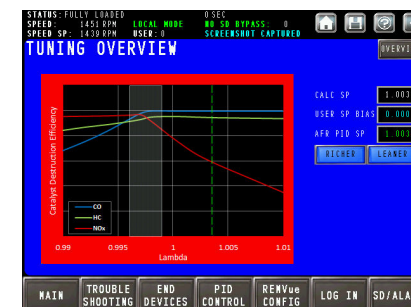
STATUS: FULLY LOADED
SPEED: 1451 RPM
SPEED SP: 1439 RPM
LOCAL MODE
USER: 0
0 SEC
HB SD BYPASS: 0
SCREENSHOT CAPTURED

TUNING OVERVIEW
OVERVI

Catalyst Destruction Efficiency
CO
HC
NOx
0.99
0.995
1
1.005
1.01
Lambda

CALC SP
1.003
USER SP BIAS
0.000
AFR PID SP
1.003
RICHER
LEANER

MAIN
TROUBLE SHOOTING
END DEVICES
PID CONTROL
REMVue CONFIG
LOG IN
SD/ALA